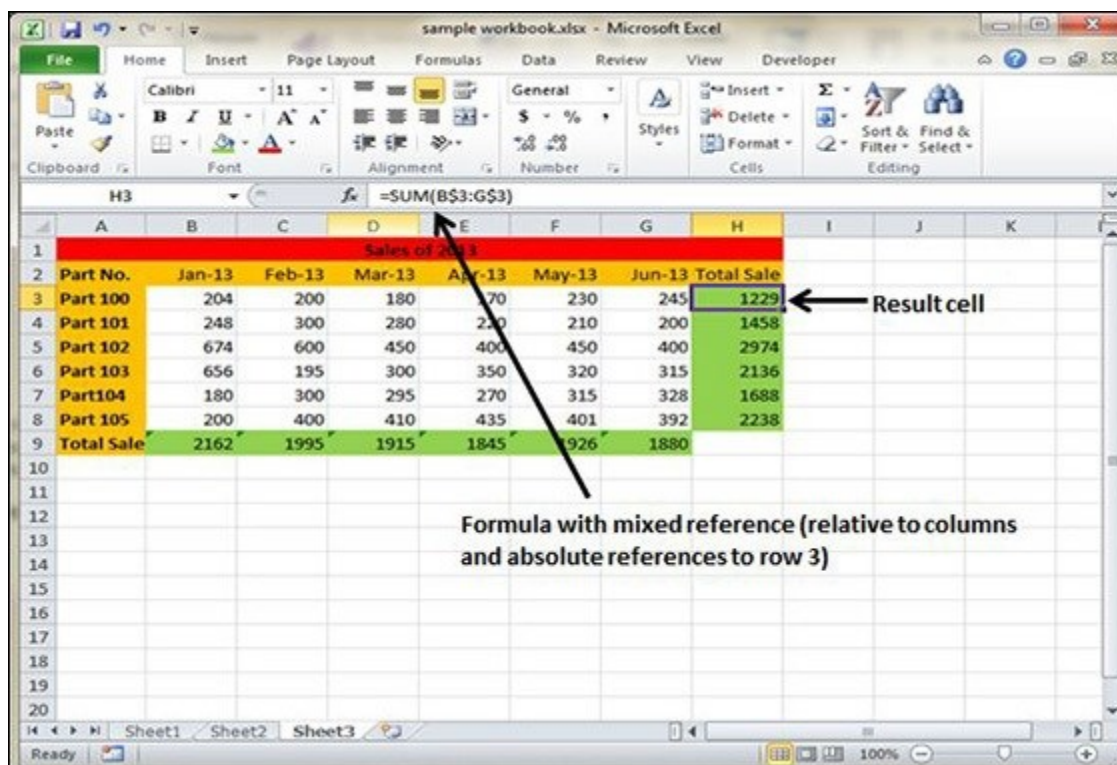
sample workbook.xlsx - Microsoft Excel

File Home Insert Page Layout Formulas Data Review View Developer

Paste
Clipboard
Calibri 11
B I U A A
Font
Alignment
General
$ %
Number
Styles
Insert
Delete
Format
Cells
Sort & Filter
Find & Select
Editing

H3 $f_x$ =SUM(B$3:G$3)

| | A | B | C | D | E | F | G | H | I | J | K |
|---|---|---|---|---|---|---|---|---|---|---|---|
| 1 | | | | Sales of 2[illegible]3 | | | | | | | |
| 2 | Part No. | Jan-13 | Feb-13 | Mar-13 | A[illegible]r-13 | May-13 | Jun-13 | Total Sale | | | |
| 3 | Part 100 | 204 | 200 | 180 | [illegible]70 | 230 | 245 | 1229 | | | |
| 4 | Part 101 | 248 | 300 | 280 | 2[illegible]0 | 210 | 200 | 1458 | | | |
| 5 | Part 102 | 674 | 600 | 450 | 400 | 450 | 400 | 2974 | | | |
| 6 | Part 103 | 656 | 195 | 300 | 350 | 320 | 315 | 2136 | | | |
| 7 | Part104 | 180 | 300 | 295 | 270 | 315 | 328 | 1688 | | | |
| 8 | Part 105 | 200 | 400 | 410 | 435 | 401 | 392 | 2238 | | | |
| 9 | Total Sale | 2162 | 1995 | 1915 | 1845 | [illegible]926 | 1880 | | | | |
| 10 | | | | | | | | | | | |
| 11 | | | | | | | | | | | |
| 12 | | | | | | | | | | | |
| 13 | | | | | | | | | | | |
| 14 | | | | | | | | | | | |
| 15 | | | | | | | | | | | |
| 16 | | | | | | | | | | | |
| 17 | | | | | | | | | | | |
| 18 | | | | | | | | | | | |
| 19 | | | | | | | | | | | |
| 20 | | | | | | | | | | | |

Result cell

Formula with mixed reference (relative to columns and absolute references to row 3)

Sheet1 Sheet2 Sheet3
Ready 100%